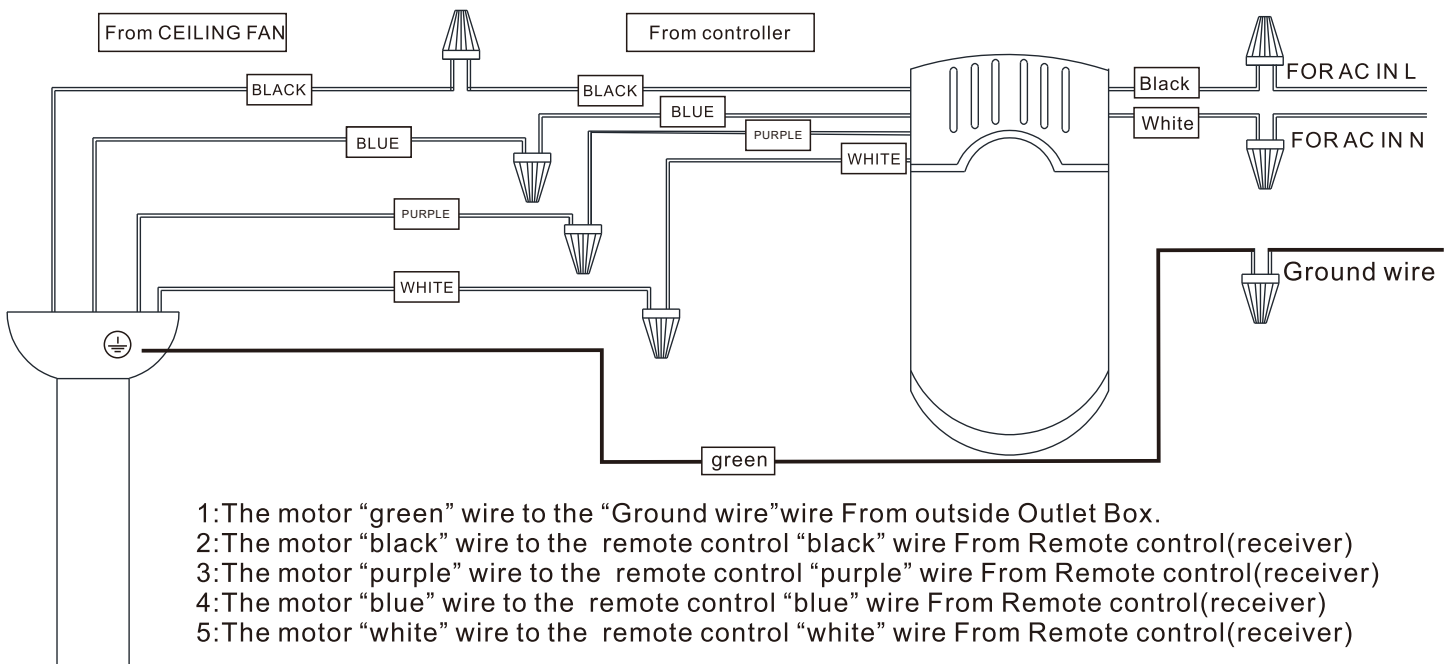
From CEILING FAN

From controller

BLACK

BLACK

Black

FOR AC IN L

BLUE

BLUE

PURPLE

White

FOR AC IN N

WHITE

PURPLE

WHITE

Ground wire

green

1:The motor “green” wire to the “Ground wire”wire From outside Outlet Box.
2:The motor “black” wire to the remote control “black” wire From Remote control(receiver)
3:The motor “purple” wire to the remote control “purple” wire From Remote control(receiver)
4:The motor “blue” wire to the remote control “blue” wire From Remote control(receiver)
5:The motor “white” wire to the remote control “white” wire From Remote control(receiver)